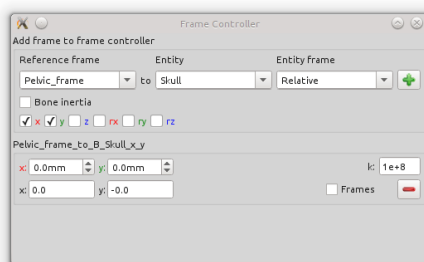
Frame Controller

Add frame to frame controller

| Reference frame | | Entity | Entity frame |
|---|---|---|---|
| Pelvic_frame | to | Skull | Relative |

Bone inertia

x y z rx ry rz

Pelvic_frame_to_B_Skull_x_y

x: 0.0mm y: 0.0mm k: 1e+8

x: 0.0 y: -0.0 Frames